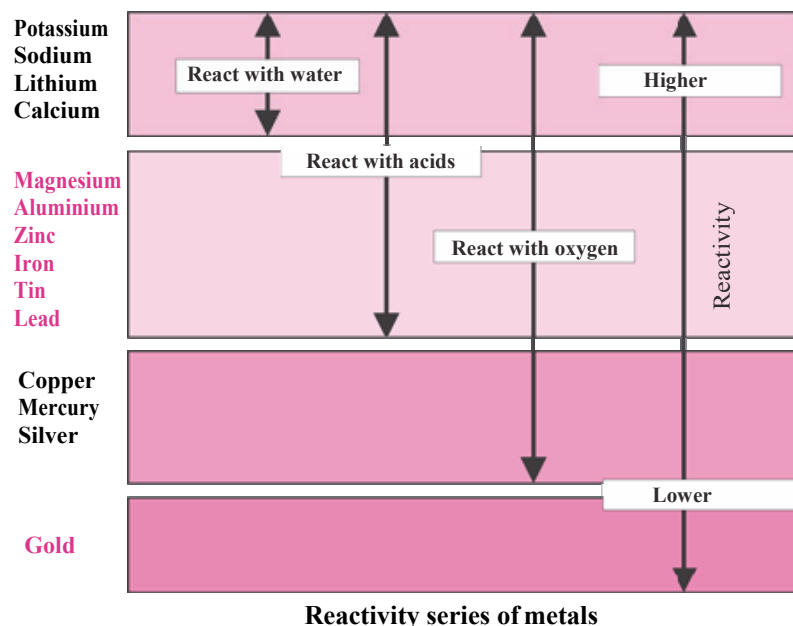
Potassium
Sodium
Lithium
Calcium

React with water

Higher

React with acids

Magnesium
Aluminium
Zinc
Iron
Tin
Lead

React with oxygen

Reactivity

Copper
Mercury
Silver

Lower

Gold

Reactivity series of metals